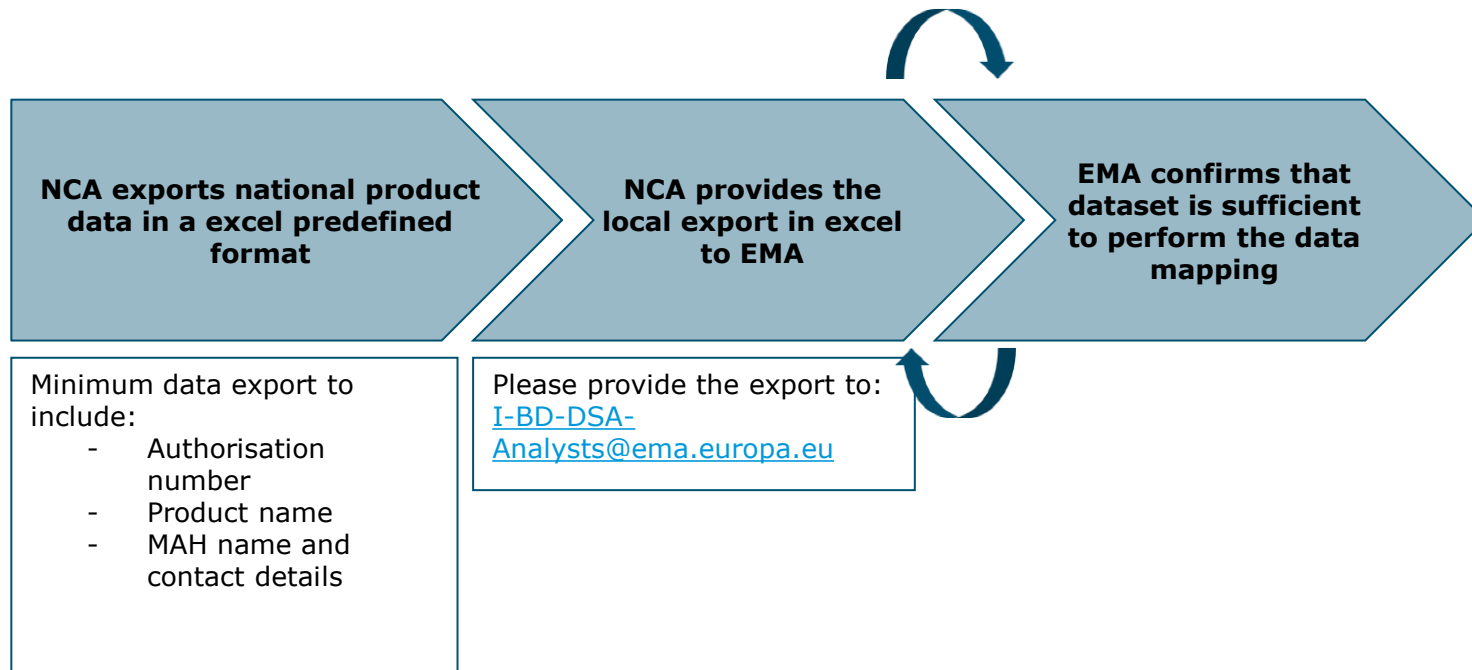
NCA exports national product data in a excel predefined format

NCA provides the local export in excel to EMA

EMA confirms that dataset is sufficient to perform the data mapping

Minimum data export to include:
- Authorisation number
- Product name
- MAH name and contact details

Please provide the export to: I-BD-DSA-Analysts@ema.europa.eu